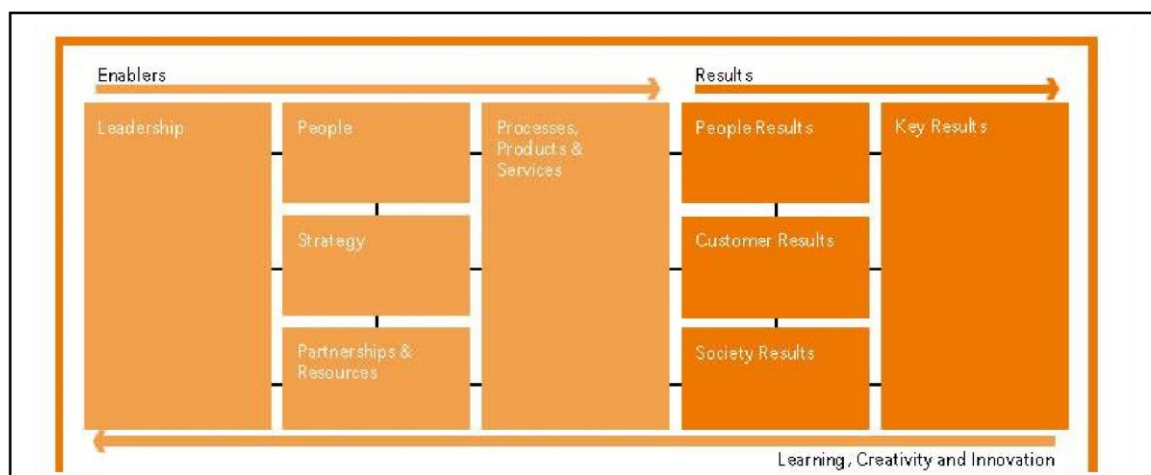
Enablers

Results

Leadership

People

Strategy

Partnerships & Resources

Processes, Products & Services

People Results

Customer Results

Society Results

Key Results

Learning, Creativity and Innovation